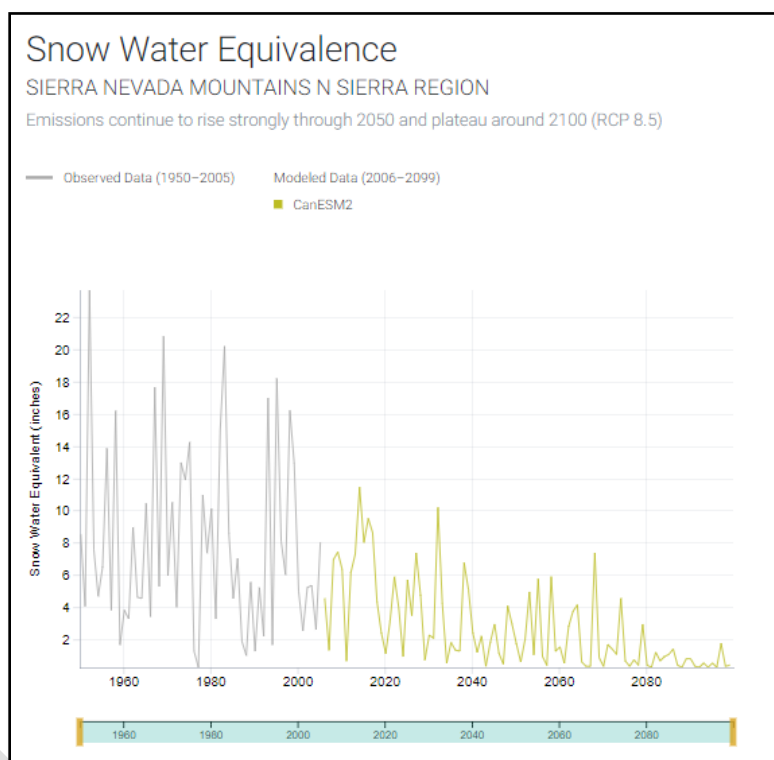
Snow Water Equivalence
SIERRA NEVADA MOUNTAINS N SIERRA REGION
Emissions continue to rise strongly through 2050 and plateau around 2100 (RCP 8.5)

Observed Data (1950–2005)
Modeled Data (2006–2099)
CanESM2

Snow Water Equivalent (inches)
22
20
18
16
14
12
10
8
6
4
2

1960
1980
2000
2020
2040
2060
2080

1960
1980
2000
2020
2040
2060
2080